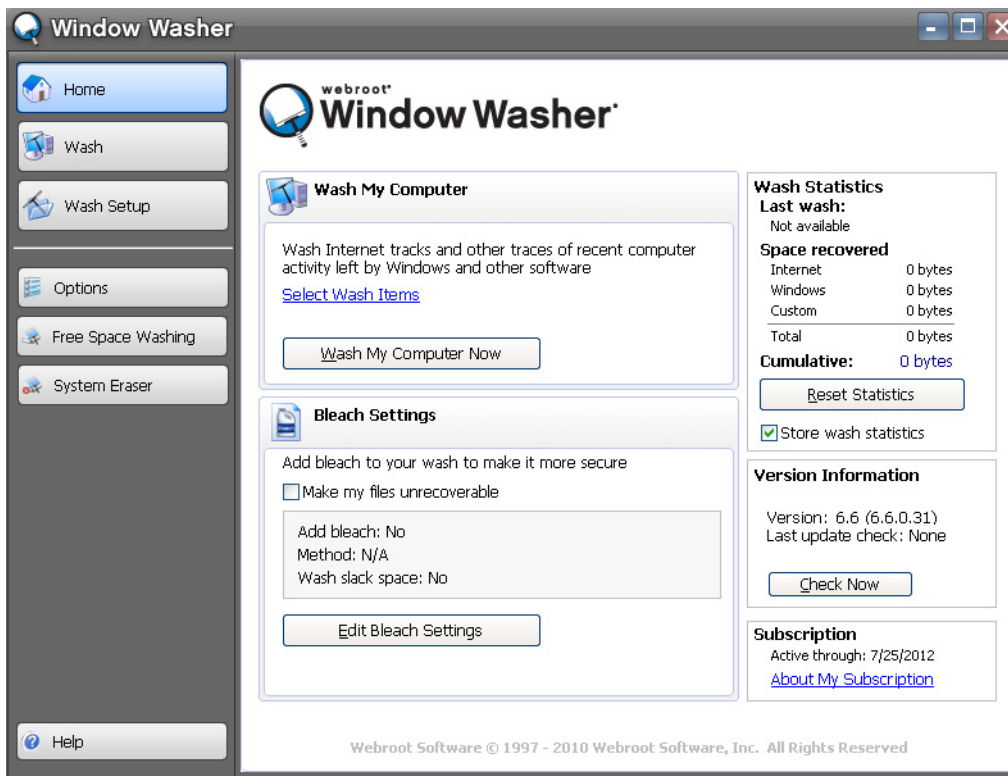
Window Washer

Home

Wash

Wash Setup

Options

Free Space Washing

System Eraser

Help

webroot® Window Washer®

Wash My Computer

Wash Internet tracks and other traces of recent computer activity left by Windows and other software

Select Wash Items

Wash My Computer Now

Bleach Settings

Add bleach to your wash to make it more secure

Make my files unrecoverable

Add bleach: No
Method: N/A
Wash slack space: No

Edit Bleach Settings

Wash Statistics
Last wash:
Not available
Space recovered

| | |
|---|---|
| Internet | 0 bytes |
| Windows | 0 bytes |
| Custom | 0 bytes |
| Total | 0 bytes |

Cumulative: 0 bytes

Reset Statistics

Store wash statistics

Version Information

Version: 6.6 (6.6.0.31)
Last update check: None

Check Now

Subscription
Active through: 7/25/2012
About My Subscription

Webroot Software © 1997 - 2010 Webroot Software, Inc. All Rights Reserved